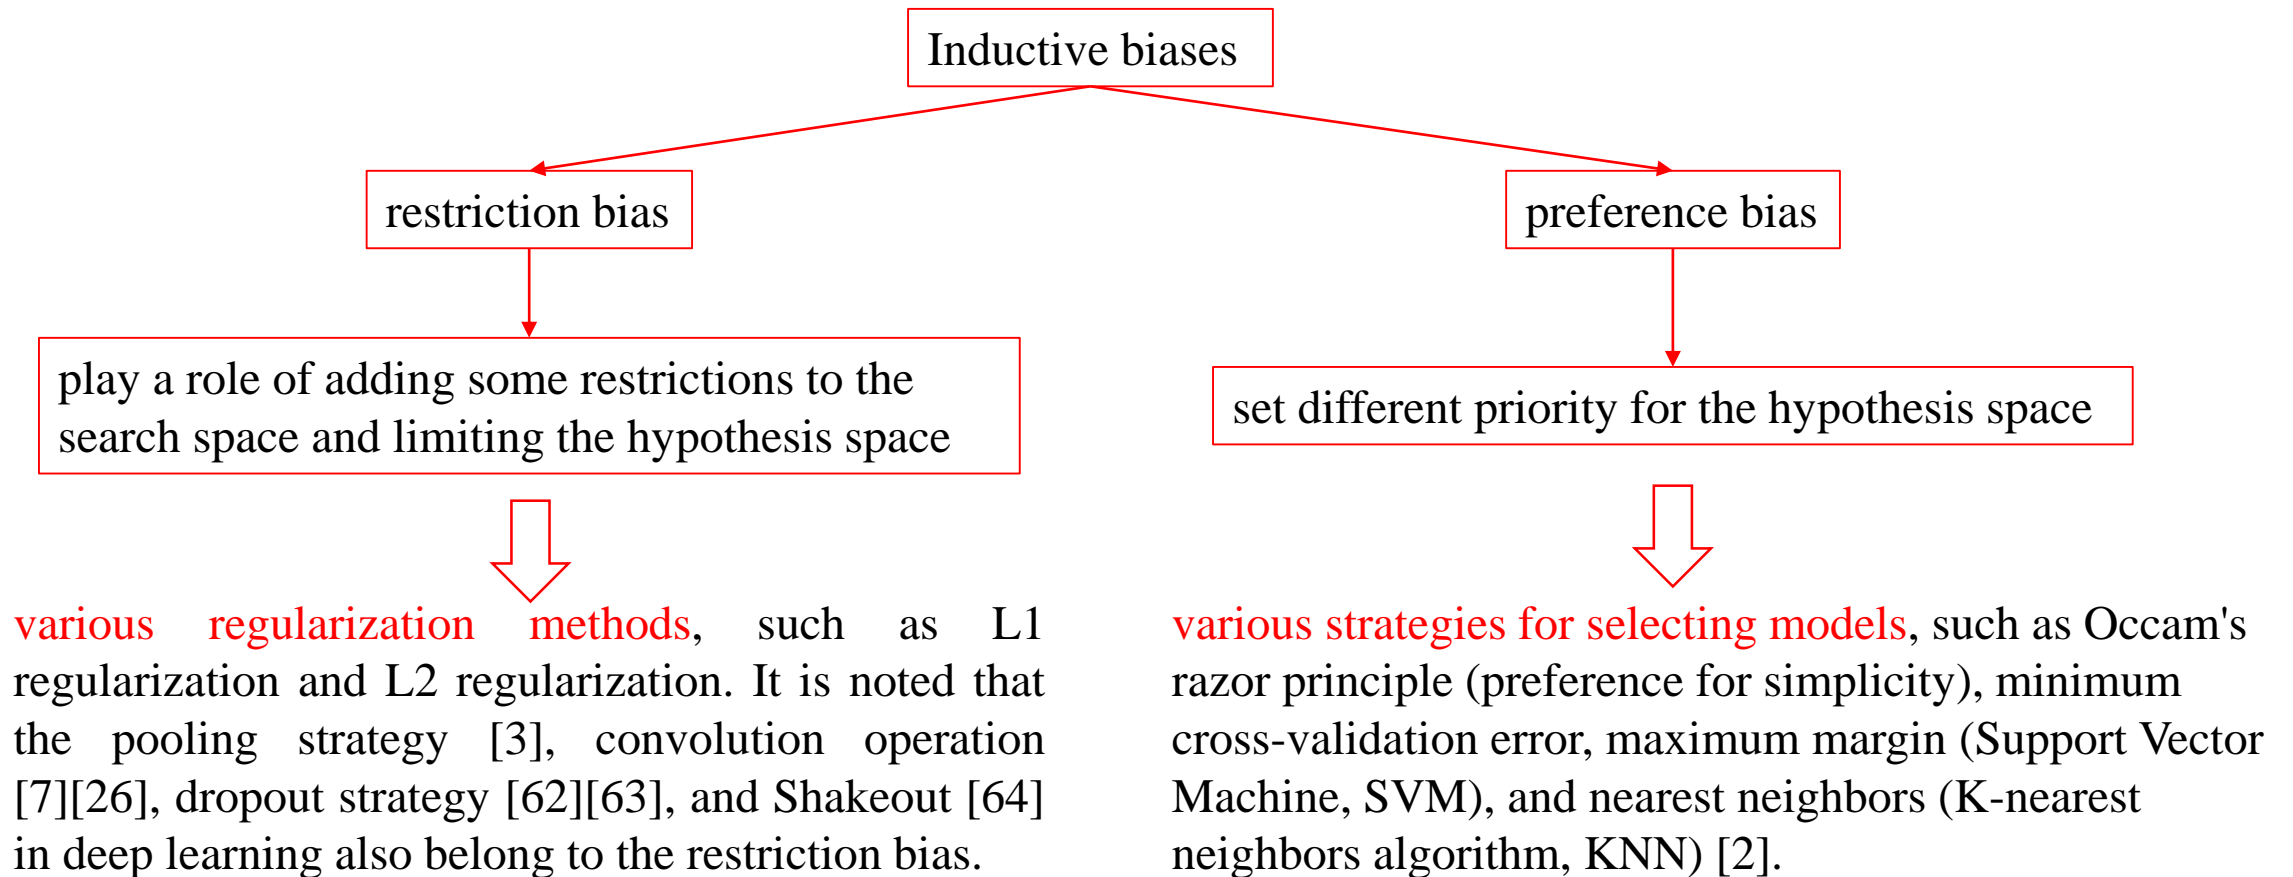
Inductive biases

restriction bias

preference bias

play a role of adding some restrictions to the search space and limiting the hypothesis space

set different priority for the hypothesis space

various regularization methods, such as L1 regularization and L2 regularization. It is noted that the pooling strategy [3], convolution operation [7][26], dropout strategy [62][63], and Shakeout [64] in deep learning also belong to the restriction bias.

various strategies for selecting models, such as Occam's razor principle (preference for simplicity), minimum cross-validation error, maximum margin (Support Vector Machine, SVM), and nearest neighbors (K-nearest neighbors algorithm, KNN) [2].